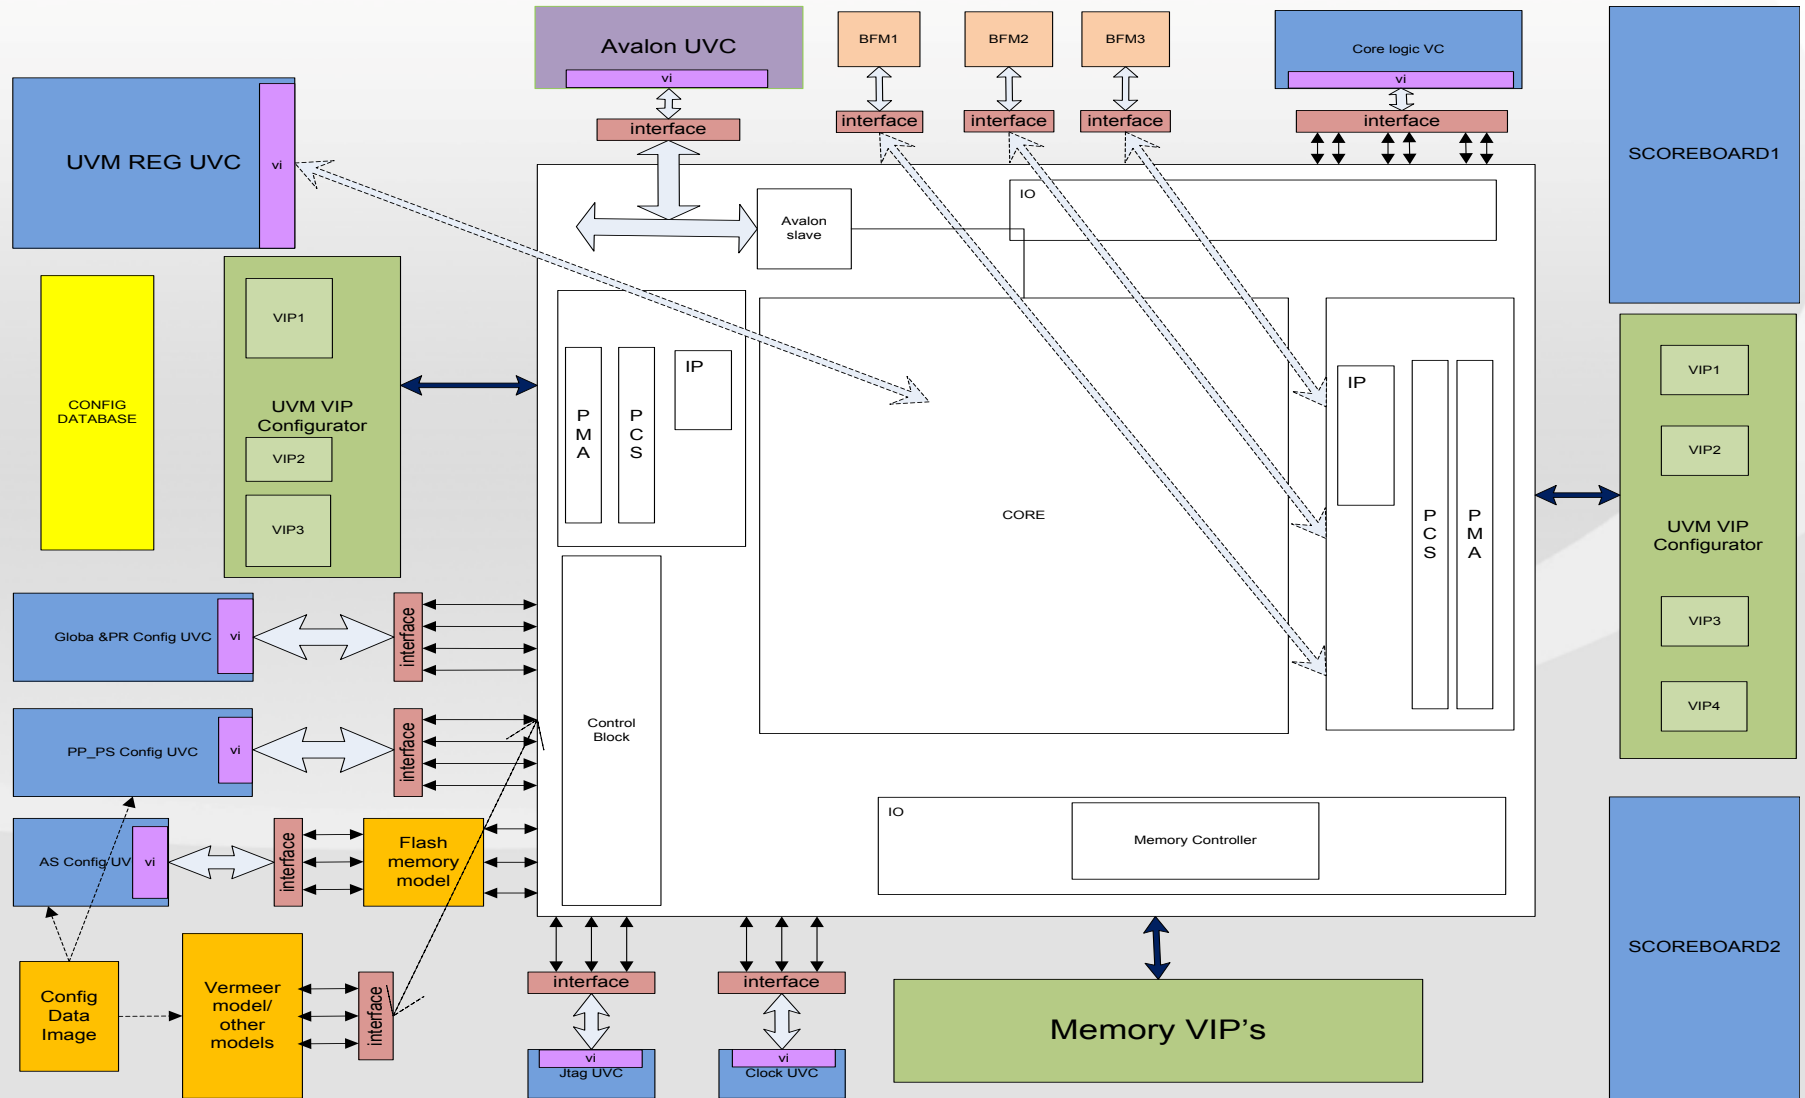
Avalon UVC
vi
interface

BFM1
interface

BFM2
interface

BFM3
interface

Core logic VC
vi
interface

SCOREBOARD1

UVM REG UVC
vi

CONFIG DATABASE

VIP1
UVM VIP Configurator
VIP2
VIP3

Avalon slave

IO

P M A

P C S

IP

CORE

IP

P C S

P M A

VIP1
VIP2
UVM VIP Configurator
VIP3
VIP4

Globa &PR Config UVC
vi
interface

PP_PS Config UVC
vi
interface

Control Block

AS Config UV
vi
interface

Flash memory model

IO
Memory Controller

Config Data Image

Vermeer model/ other models
interface

interface
vi
Jtag UVC

interface
vi
Clock UVC

Memory VIP's

SCOREBOARD2